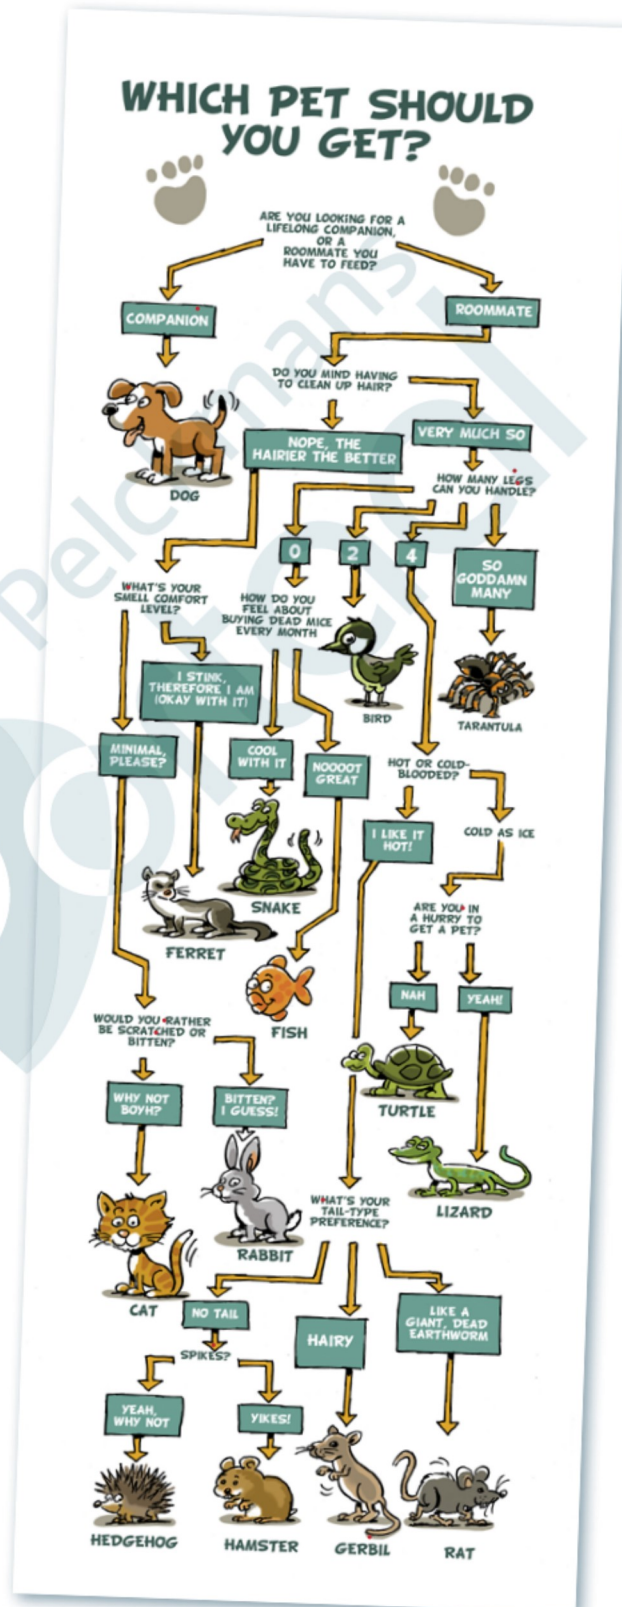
WHICH PET SHOULD YOU GET?

ARE YOU LOOKING FOR A LIFELONG COMPANION, OR A ROOMMATE YOU HAVE TO FEED?

COMPANION

ROOMMATE

DOG

DO YOU MIND HAVING TO CLEAN UP HAIR?

NOPE, THE HAIRIER THE BETTER

VERY MUCH SO

HOW MANY LEGS CAN YOU HANDLE?

0

2

4

SO GODDAMN MANY

WHAT'S YOUR SMELL COMFORT LEVEL?

HOW DO YOU FEEL ABOUT BUYING DEAD MICE EVERY MONTH

BIRD

TARANTULA

I STINK, THEREFORE I AM (OKAY WITH IT)

MINIMAL, PLEASE?

COOL WITH IT

NOOOOT GREAT

HOT OR COLD-BLOODED?

I LIKE IT HOT!

COLD AS ICE

SNAKE

FERRET

ARE YOU IN A HURRY TO GET A PET?

NAH

YEAH!

FISH

WOULD YOU RATHER BE SCRATCHED OR BITTEN?

WHY NOT BOYH?

BITTEN? I GUESS!

TURTLE

LIZARD

WHAT'S YOUR TAIL-TYPE PREFERENCE?

RABBIT

CAT

NO TAIL

HAIRY

LIKE A GIANT, DEAD EARTHWORM

SPIKES?

YEAH, WHY NOT

YIKES!

HEDGEHOG

HAMSTER

GERBIL

RAT

Pelcmans